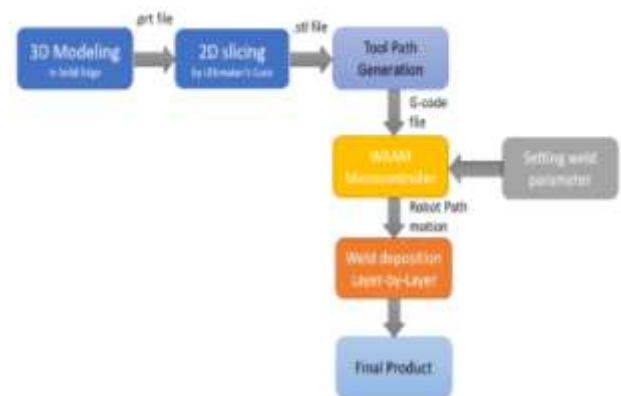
3D Modeling
in Solid Edge

.prt file

2D slicing
by Ultimaker's Cura

.stl file

Tool Path Generation

G-code file

WAAM Microcontroller

Setting weld parameter

Robot Path motion

Weld deposition Layer-by-Layer

Final Product